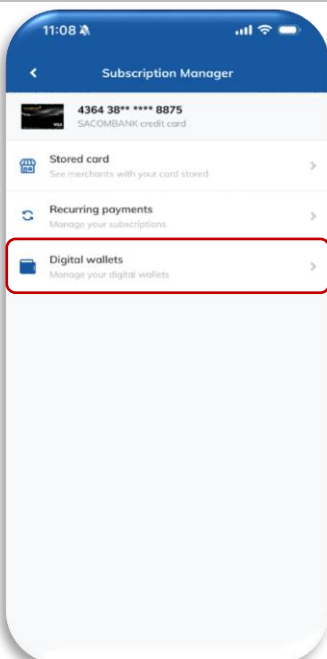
11:08

Subscription Manager

4364 38** **** 8875
SACOMBANK credit card

Stored card
See merchants with your card stored

Recurring payments
Manage your subscriptions

Digital wallets
Manage your digital wallets